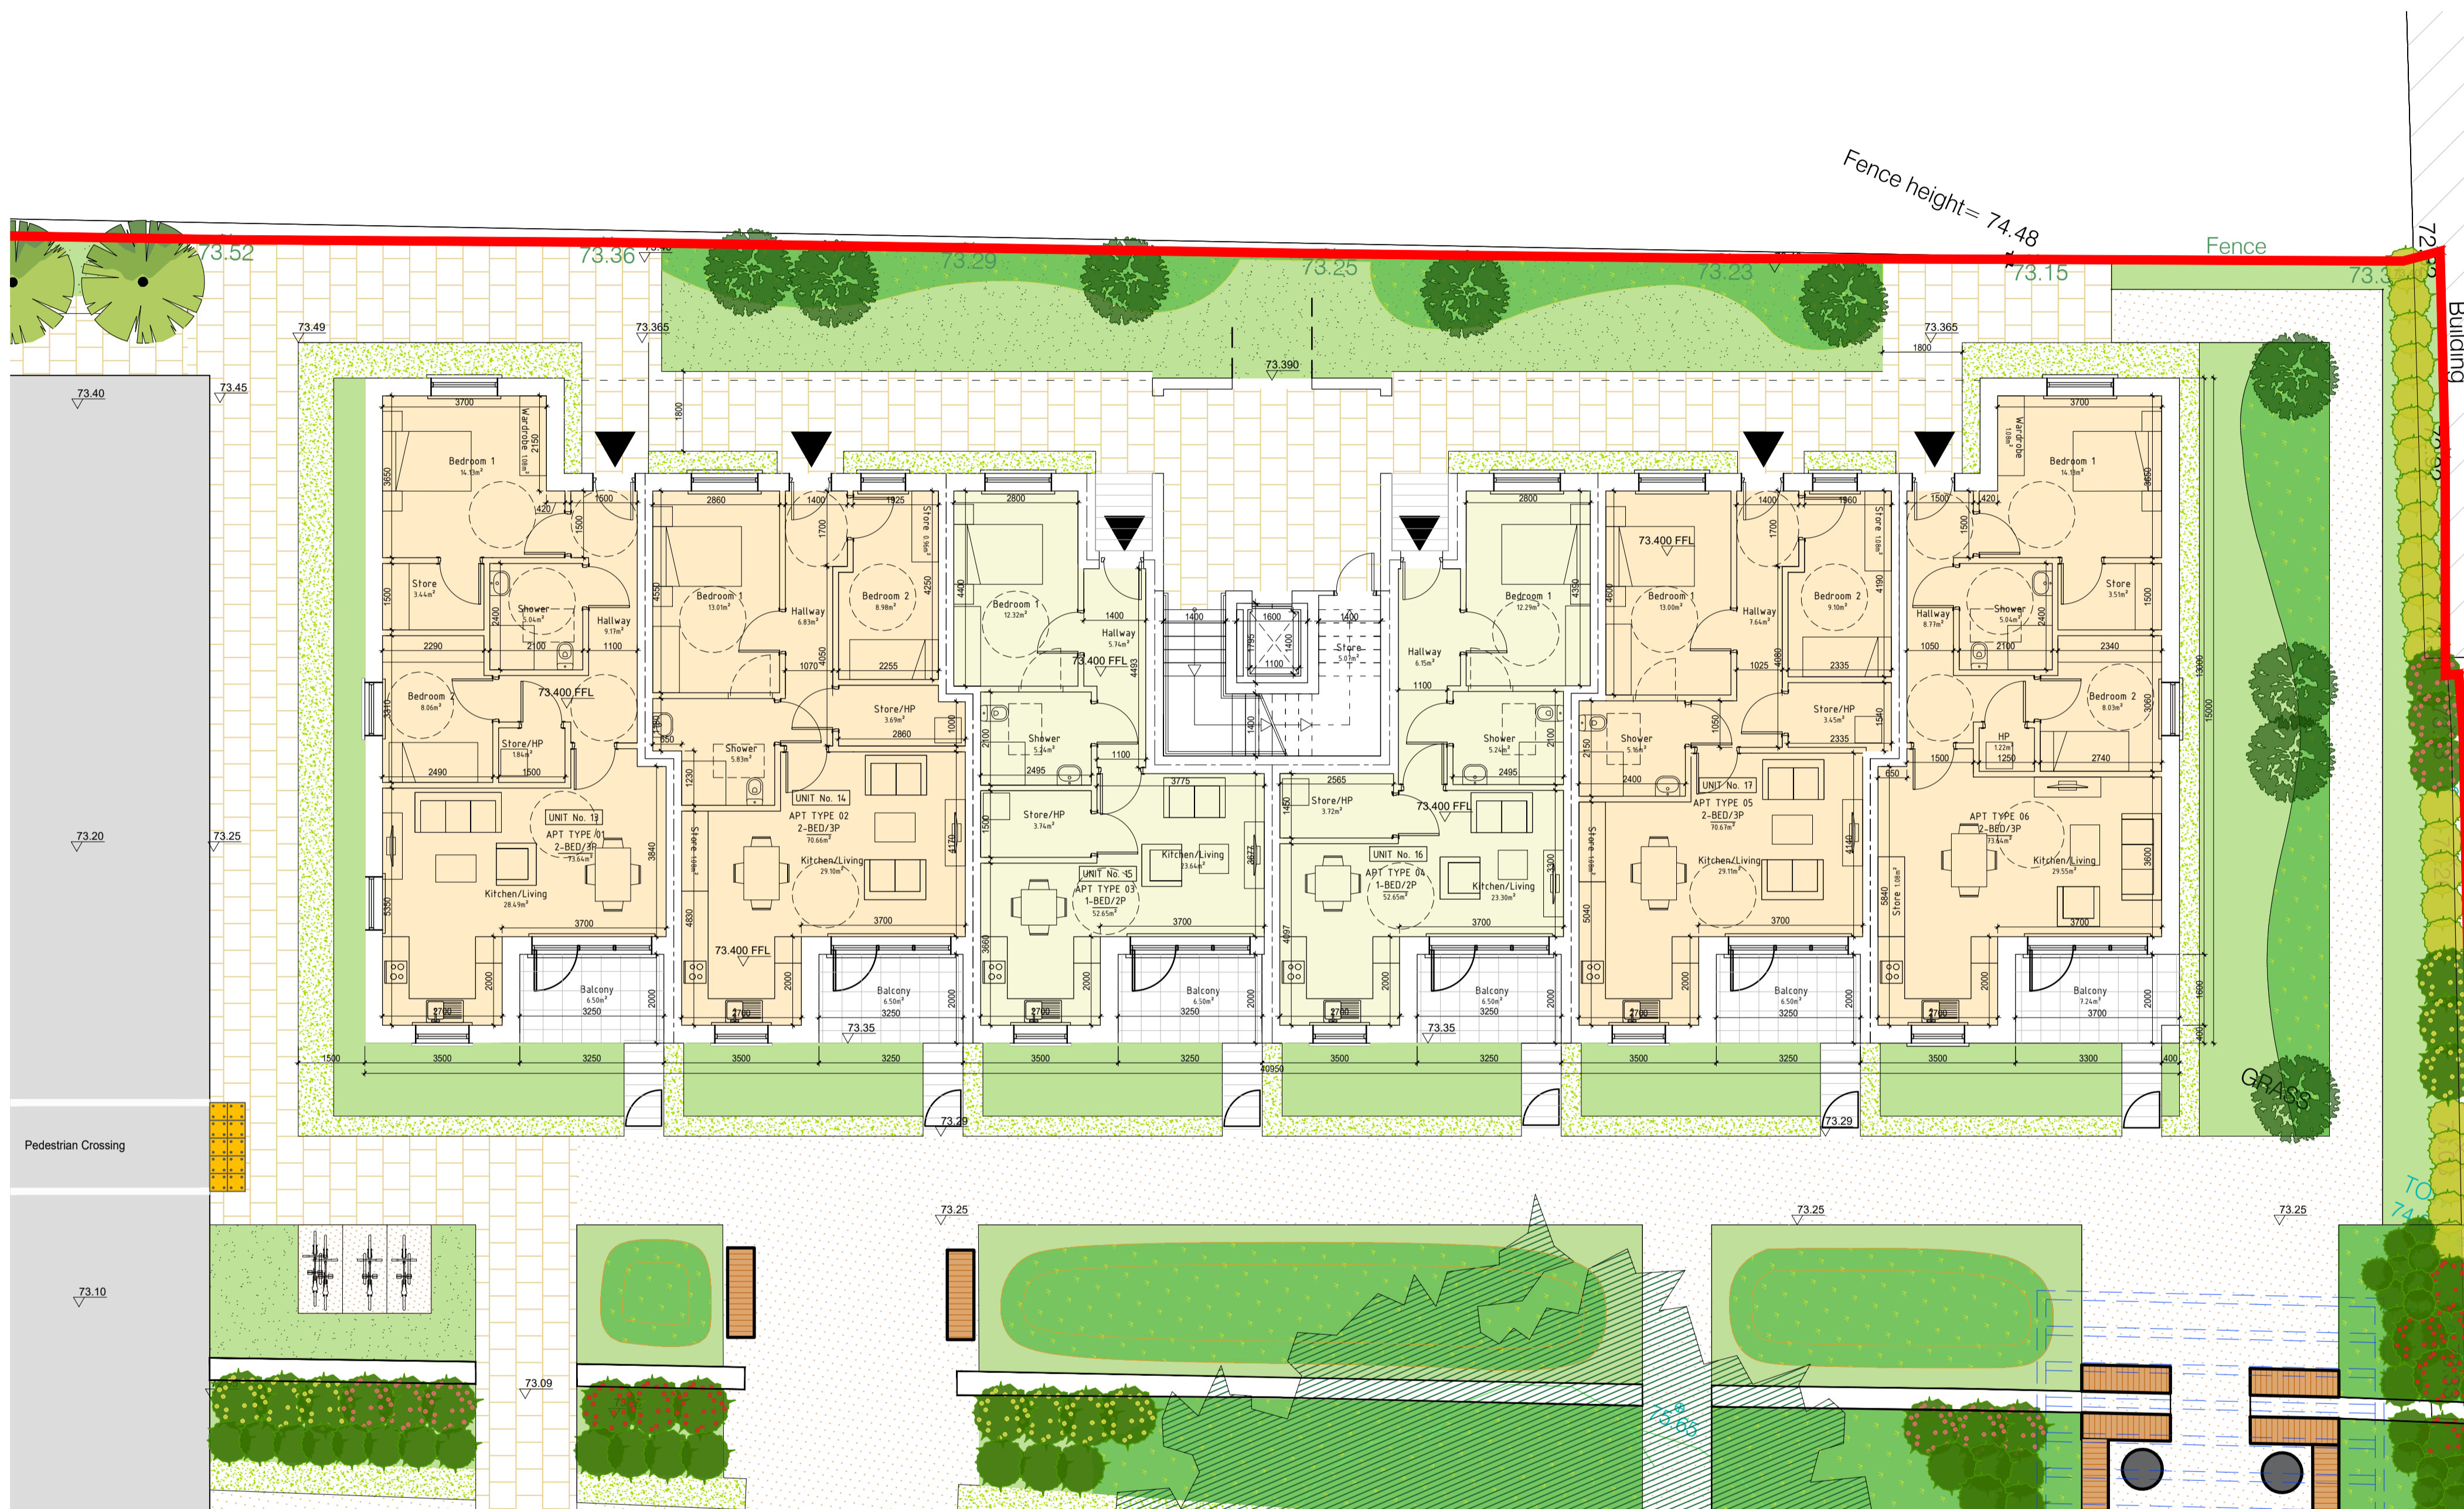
Fence height= 74.48
Fence
Building
73.52
73.36
73.29
73.25
73.23
73.15
73.49
73.365
73.390
73.365
1800
73.40
73.45
3700
Wardrobe 1.08m²
2150
Bedroom 1 14.13m²
3650
1600
420
1500
Store 3.44m²
1500
Shower 5.04m²
2400
Hallway 9.17m²
2290
2100
1100
Bedroom 2 8.06m²
3310
73.400 FFL
Store/HP 1.84m²
2490
1500
UNIT No. 13
APT TYPE 01
2-BED/3P
73.64m²
Kitchen/Living 28.49m²
3840
5350
3700
2000
2700
Balcony 6.50m²
3250
2000
2860
1400
1925
Store 0.96m²
Bedroom 1 13.01m²
4550
Hallway 6.83m²
1700
Bedroom 2 8.98m²
4250
1070
4050
2255
Store/HP 3.69m²
2860
1000
1950
650
Shower 5.83m²
1230
UNIT No. 14
APT TYPE 02
2-BED/3P
70.66m²
Kitchen/Living 29.10m²
4170
Store 1.08m²
4830
73.400 FFL
3700
2000
2700
Balcony 6.50m²
3250
2000
73.35
2800
Bedroom 1 12.32m²
4400
1400
Hallway 5.74m²
73.400 FFL
4493
2100
Shower 5.24m²
2495
1100
3775
Store/HP 3.74m²
1500
Kitchen/Living 23.64m²
2677
UNIT No. 15
APT TYPE 03
1-BED/2P
52.65m²
3660
3700
2000
2700
Balcony 6.50m²
3250
2000
1400
1600
1795
1400
1100
1400
Store 5.07m²
1400
1400
2800
Bedroom 1 12.29m²
4350
Hallway 6.15m²
1100
Shower 5.24m²
2100
2495
2565
Store/HP 3.72m²
1450
73.400 FFL
UNIT No. 16
APT TYPE 04
1-BED/2P
52.65m²
Kitchen/Living 23.30m²
3300
4097
3700
2000
2700
Balcony 6.50m²
3250
2000
73.35
73.400 FFL
1400
1960
Store 1.08m²
Bedroom 1 13.00m²
4600
Hallway 7.64m²
1700
Bedroom 2 9.10m²
4190
1025
4080
2335
Store/HP 3.45m²
2335
1560
Shower 5.16m²
2150
1050
2400
UNIT No. 17
APT TYPE 05
2-BED/3P
70.67m²
Kitchen/Living 29.11m²
4140
Store 1.08m²
5040
3700
2000
2700
Balcony 6.50m²
3250
2000
3700
Wardrobe 1.08m²
Bedroom 1 14.10m²
3650
1500
420
1500
Hallway 8.77m²
Shower 5.04m²
2400
Store 3.51m²
1500
1050
2100
2340
Bedroom 2 8.03m²
3060
HP 1.22m²
1250
1500
2740
650
APT TYPE 06
2-BED/3P
73.64m²
Kitchen/Living 29.55m²
3600
5840
Store 1.08m²
3700
2000
2700
Balcony 7.24m²
3700
2000
13000
15000
1600
400
1500
3500
3250
3500
3250
3500
3250
40950
3500
3250
3500
3250
3500
3300
400
73.20
73.25
73.29
73.29
GRASS
Pedestrian Crossing
73.25
73.25
73.25
73.10
73.09
73.65
TO
74